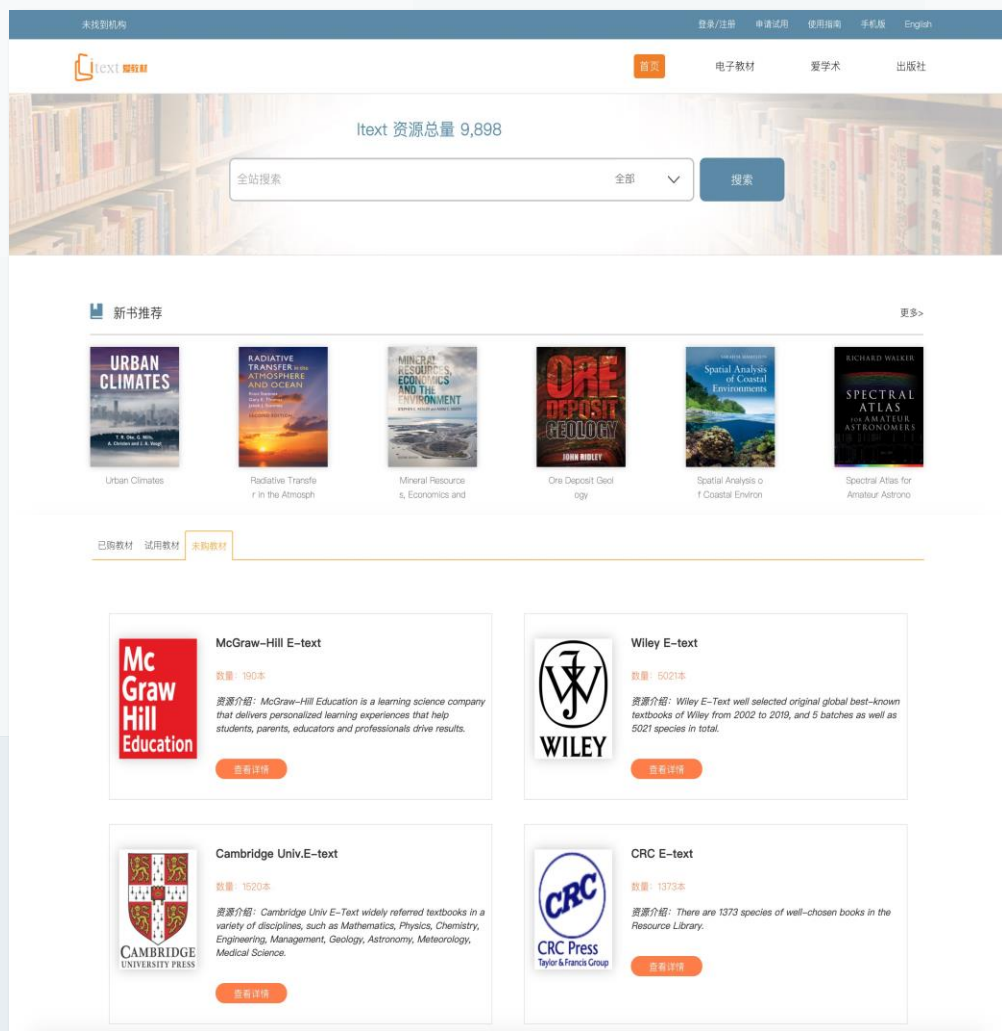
未找到机构

登录/注册 申请试用 使用指南 手机版 English

Itext 爱教材

首页 电子教材 爱学术 出版社

Itext 资源总量 9,898

全站搜索 全部 搜索

新书推荐

更多>

URBAN CLIMATES
T. R. Oke, G. Mills, A. Christen and J. A. Voogt

Urban Climates

RADIATIVE TRANSFER in the ATMOSPHERE AND OCEAN
SECOND EDITION

Radiative Transfer in the Atmosph

MINERAL RESOURCES, ECONOMICS AND THE ENVIRONMENT

Mineral Resources, Economics and

ORE DEPOSIT GEOLOGY
JOHN RIDLEY

Ore Deposit Geology

Spatial Analysis of Coastal Environments

Spatial Analysis of Coastal Environ

RICHARD WALKER
SPECTRAL ATLAS FOR AMATEUR ASTRONOMERS

Spectral Atlas for Amateur Astrono

已购教材 试用教材 未购教材

Mc Graw Hill Education

McGraw-Hill E-text

数量：190本

资源介绍：McGraw-Hill Education is a learning science company that delivers personalized learning experiences that help students, parents, educators and professionals drive results.

查看详情

WILEY

Wiley E-text

数量：5021本

资源介绍：Wiley E-Text well selected original global best-known textbooks of Wiley from 2002 to 2019, and 5 batches as well as 5021 species in total.

查看详情

CAMBRIDGE UNIVERSITY PRESS

Cambridge Univ.E-text

数量：1520本

资源介绍：Cambridge Univ E-Text widely referred textbooks in a variety of disciplines, such as Mathematics, Physics, Chemistry, Engineering, Management, Geology, Astronomy, Meteorology, Medical Science.

查看详情

CRC
CRC Press
Taylor & Francis Group

CRC E-text

数量：1373本

资源介绍：There are 1373 species of well-chosen books in the Resource Library.

查看详情